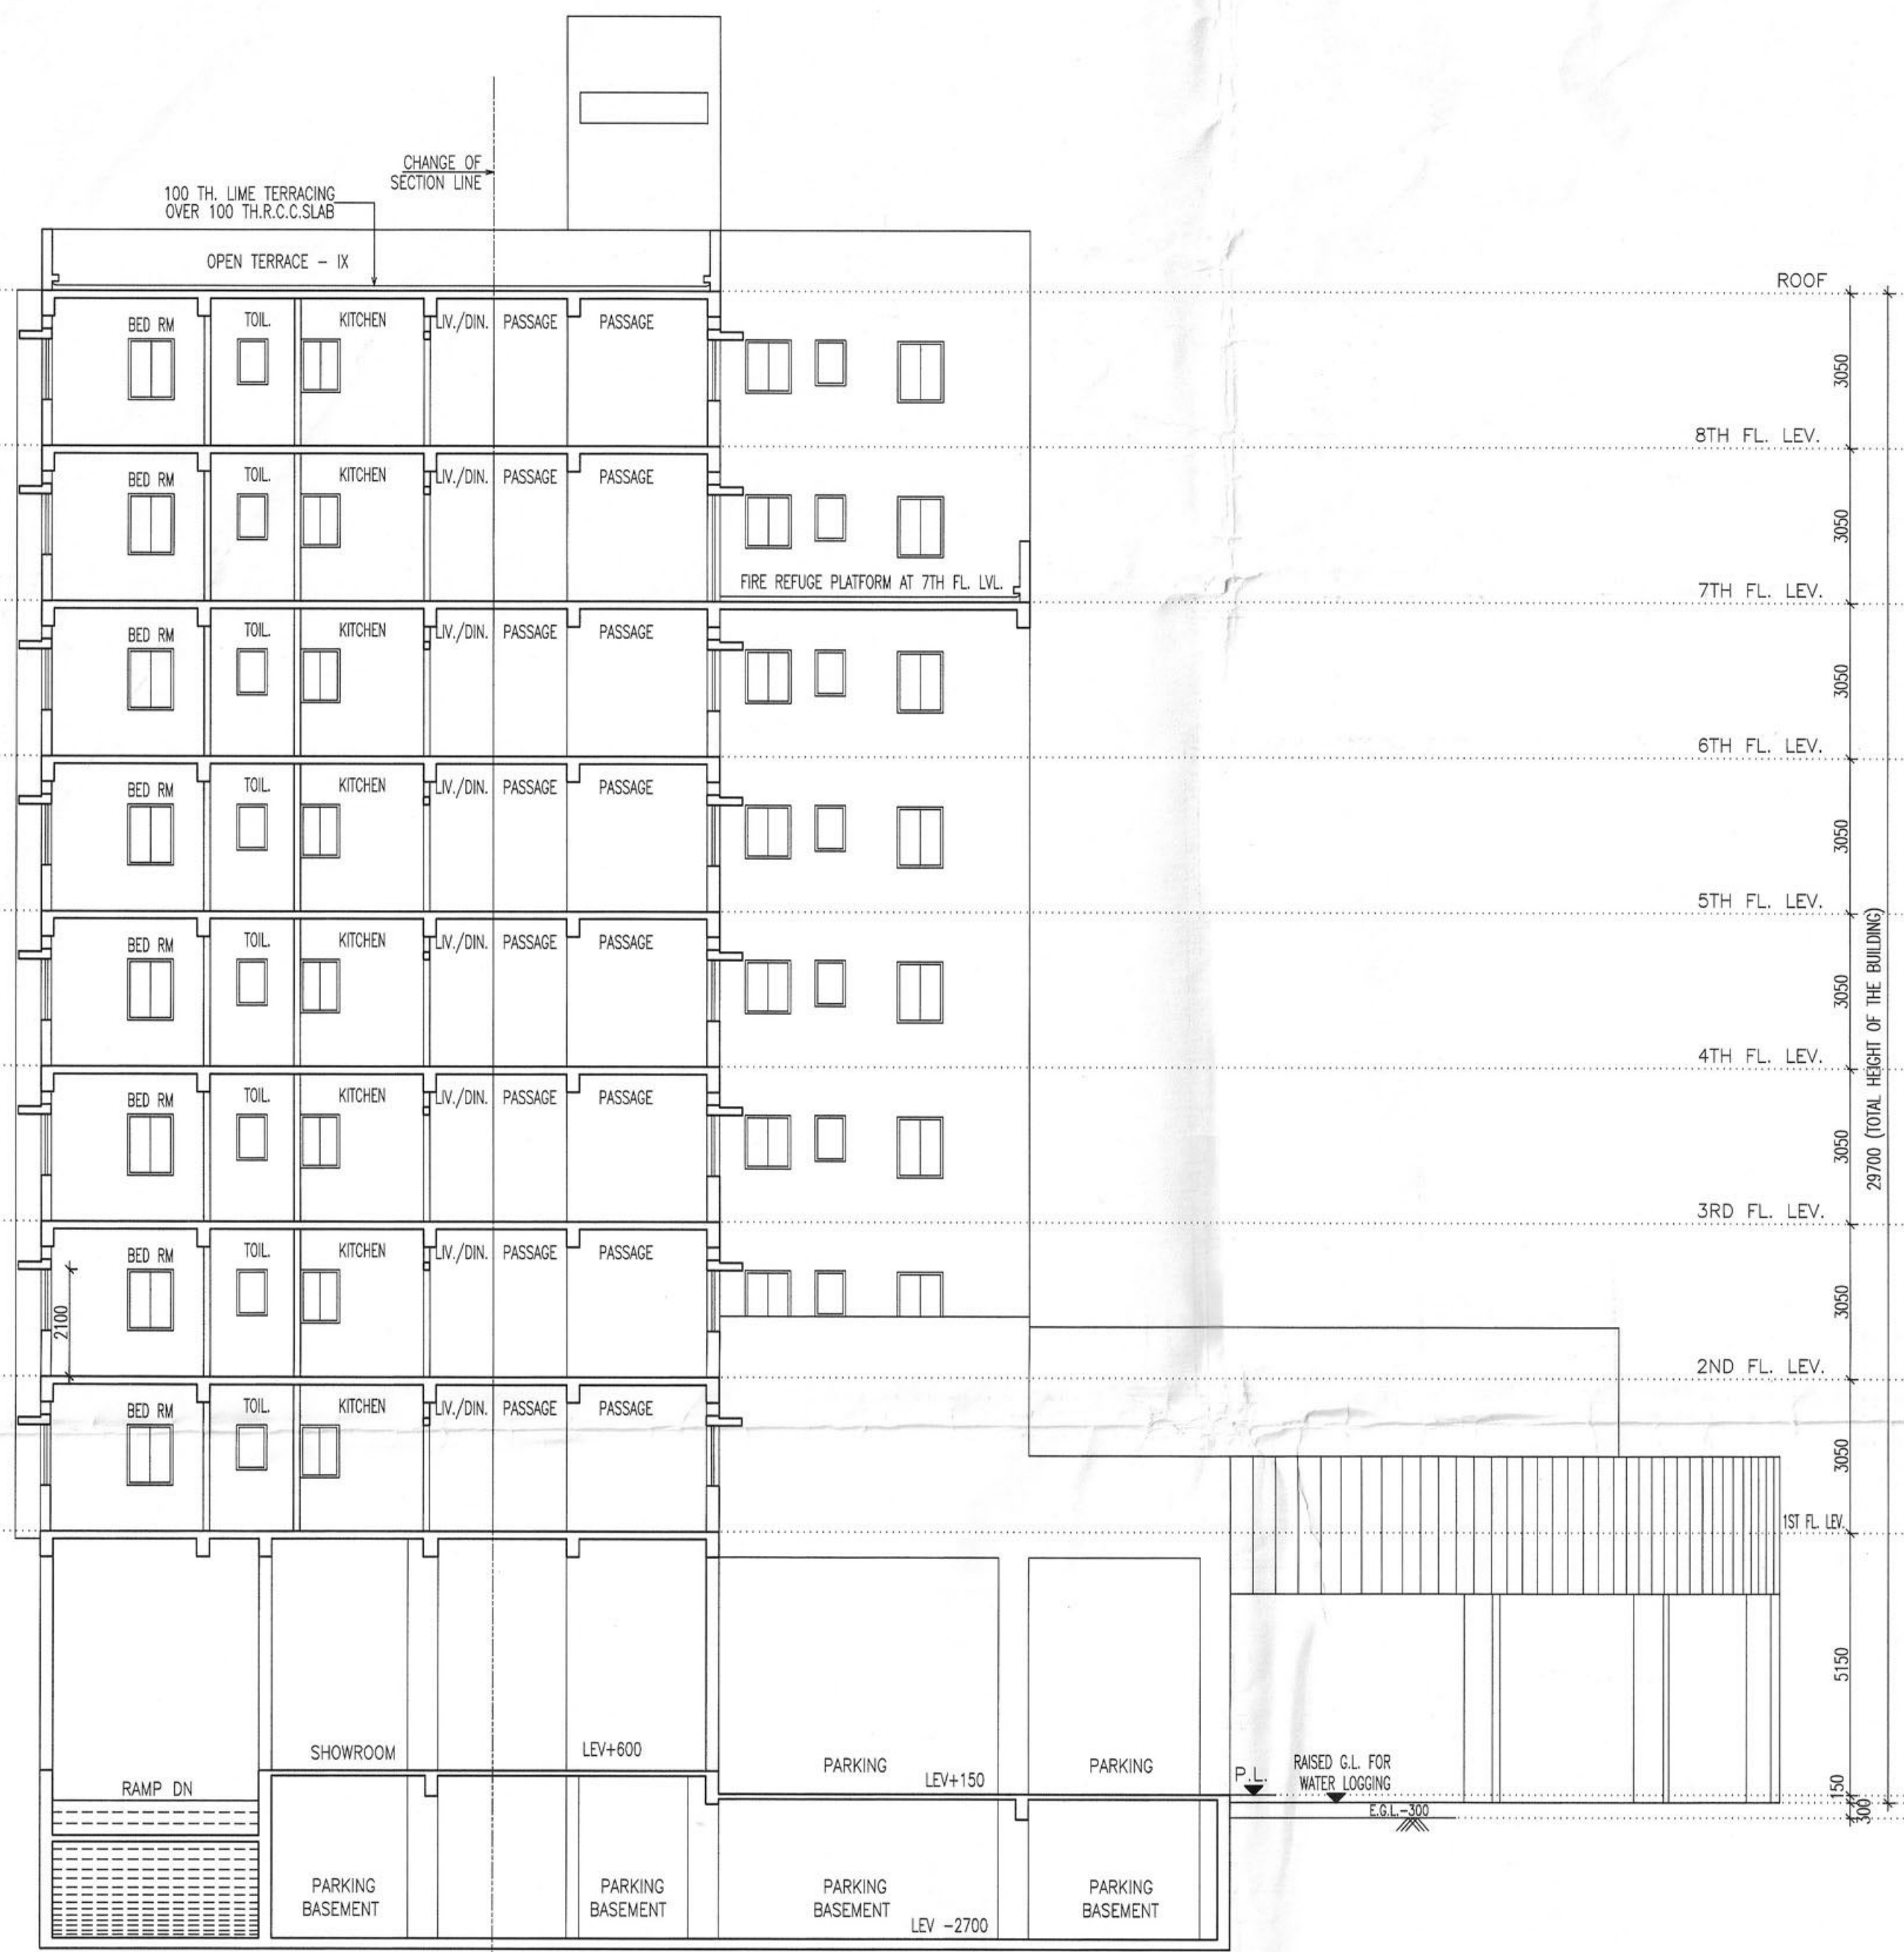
CHANGE OF SECTION LINE

100 TH. LIME TERRACING OVER 100 TH.R.C.C.SLAB

OPEN TERRACE – IX

ROOF

BED RM TOIL. KITCHEN LIV./DIN. PASSAGE PASSAGE

3050

8TH FL. LEV.

BED RM TOIL. KITCHEN LIV./DIN. PASSAGE PASSAGE

FIRE REFUGE PLATFORM AT 7TH FL. LVL.

3050

7TH FL. LEV.

BED RM TOIL. KITCHEN LIV./DIN. PASSAGE PASSAGE

3050

6TH FL. LEV.

BED RM TOIL. KITCHEN LIV./DIN. PASSAGE PASSAGE

3050

5TH FL. LEV.

BED RM TOIL. KITCHEN LIV./DIN. PASSAGE PASSAGE

3050

4TH FL. LEV.

29700 (TOTAL HEIGHT OF THE BUILDING)

BED RM TOIL. KITCHEN LIV./DIN. PASSAGE PASSAGE

3050

3RD FL. LEV.

BED RM TOIL. KITCHEN LIV./DIN. PASSAGE PASSAGE

2100

3050

2ND FL. LEV.

BED RM TOIL. KITCHEN LIV./DIN. PASSAGE PASSAGE

3050

1ST FL. LEV.

5150

SHOWROOM

LEV+600

PARKING

LEV+150

PARKING

RAMP DN

P.L.

RAISED G.L. FOR WATER LOGGING

E.G.L.-300

150

300

PARKING BASEMENT

PARKING BASEMENT

PARKING BASEMENT

LEV -2700

PARKING BASEMENT